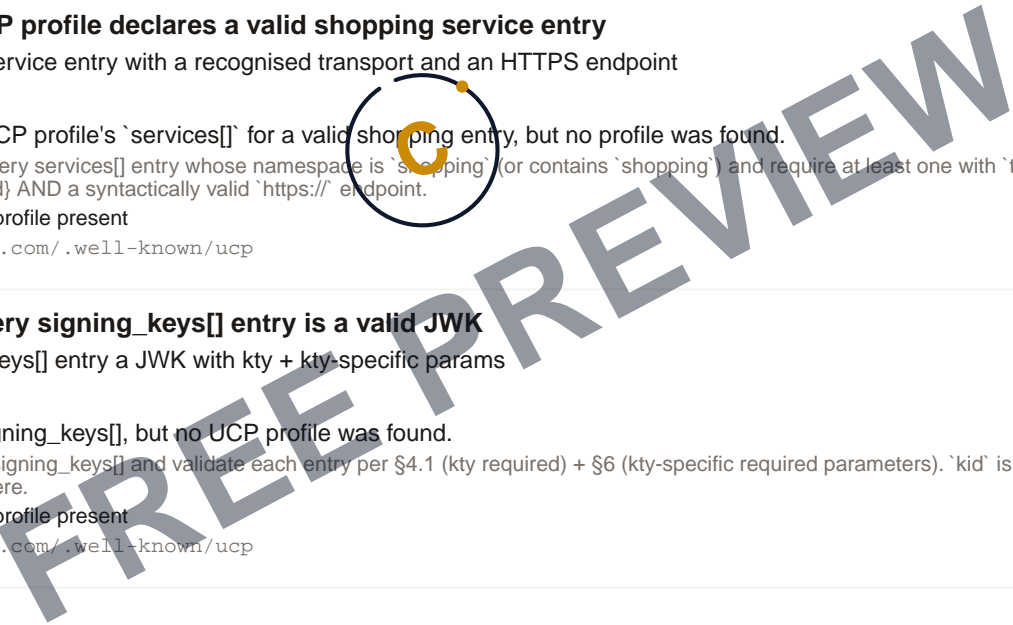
P profile declares a valid shopping service entry
ervice entry with a recognised transport and an HTTPS endpoint

CP profile's `services[]` for a valid shop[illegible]ping entry, but no profile was found.
ery services[] entry whose namespace is `s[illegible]pping` (or contains `shopping`) and require at least one with `t
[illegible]} AND a syntactically valid `https://` endpoint.
profile present
.com/.well-known/ucp

ery signing_keys[] entry is a valid JWK
eys[] entry a JWK with kty + kty-specific params

ning_keys[], but no UCP profile was found.
signing_keys[] and validate each entry per §4.1 (kty required) + §6 (kty-specific required parameters). `kid` is
ere.
profile present
.com/.well-known/ucp

FREE PREVIEW